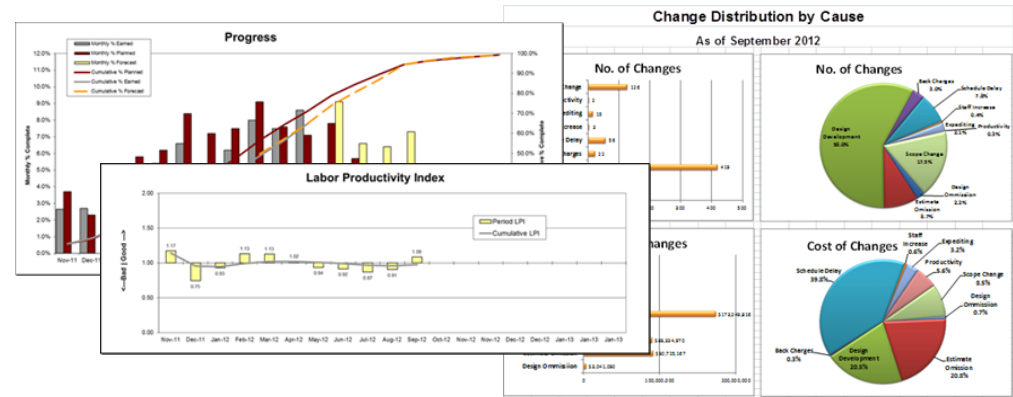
Progress

12.0%
11.0%
10.0%
9.0%
8.0%
7.0%
6.0%
5.0%
4.0%
3.0%
2.0%
1.0%
0.0%

Monthly % Complete

Monthly % Earned
Monthly % Planned
Monthly % Forecast
Cumulative % Planned
Cumulative % Earned
Cumulative % Forecast

100.0%
90.0%
80.0%
70.0%
60.0%
50.0%

Cumulative % Complete

Nov-11
Dec-11

Labor Productivity Index

2.00
1.50
1.00
0.50
0.00

<---Bad | Good --->

1.17
0.75
0.93
1.13
1.13
1.00
0.94
0.92
0.87
0.91
1.09

Period LPI
Cumulative LPI

Nov-11 Dec-11 Jan-12 Feb-12 Mar-12 Apr-12 May-12 Jun-12 Jul-12 Aug-12 Sep-12 Oct-12 Nov-12 Dec-12 Jan-13 Feb-13 Mar-13

Change Distribution by Cause
As of September 2012

No. of Changes

Change 118
Productivity 3
Expediting 15
Increase 3
Delay 58
Changes 23
418

0.00 200 400 500

Changes

$ 173,240,618
$ 38,324,972
$ 30,735,187
Design Ommission $ 13,041,060
100,000,000 200,000,000

No. of Changes

Back Charges 3.0%
Schedule Delay 7.8%
Staff Increase 0.4%
Expediting 2.1%
Productivity 0.5%
Design Development 55.9%
Scope Change 17.5%
Design Ommission 2.2%
Estimate Omission 8.7%

Cost of Changes

Staff Increase 0.6%
Expediting 3.2%
Productivity 5.6%
Scope Change 8.5%
Design Ommission 0.7%
Schedule Delay 39.8%
Back Charges 0.3%
Design Development 20.5%
Estimate Omission 20.8%